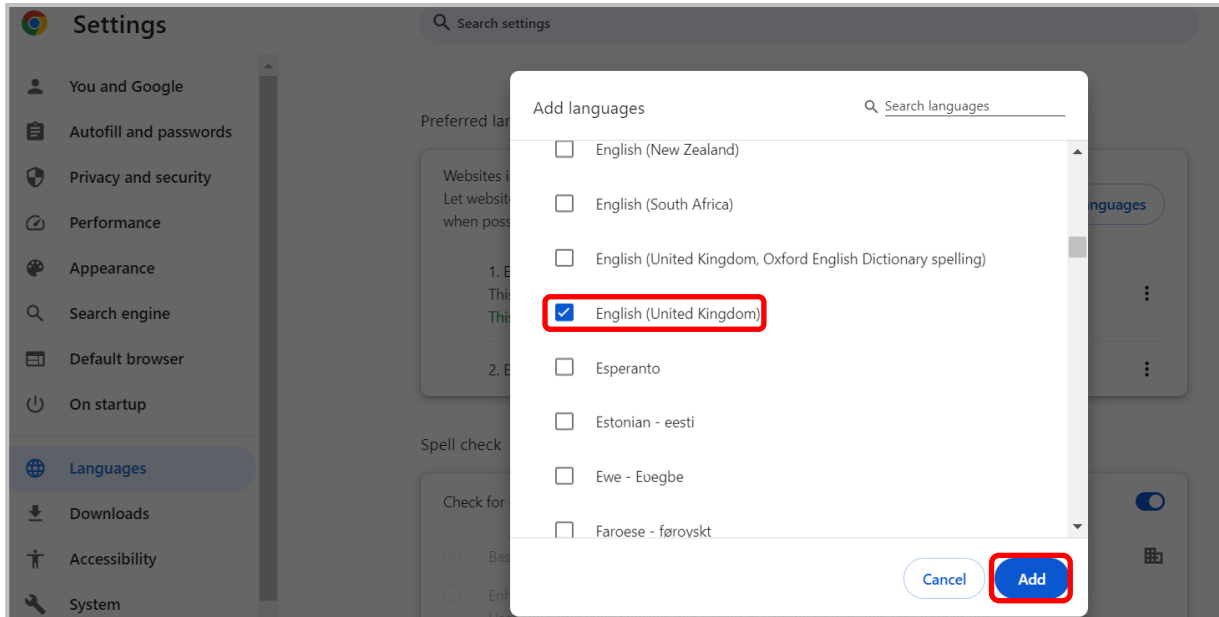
Settings

Search settings

You and Google
Autofill and passwords
Privacy and security
Performance
Appearance
Search engine
Default browser
On startup
Languages
Downloads
Accessibility
System

Preferred lan

Websites i
Let websit
when poss

1. E
This
This

2. E

nguages

Spell check

Check for s

Bas

Enh

Add languages

Search languages

English (New Zealand)
English (South Africa)
English (United Kingdom, Oxford English Dictionary spelling)
English (United Kingdom)
Esperanto
Estonian - eesti
Ewe - Eʋegbe
Faroese - føroyskt

Cancel
Add